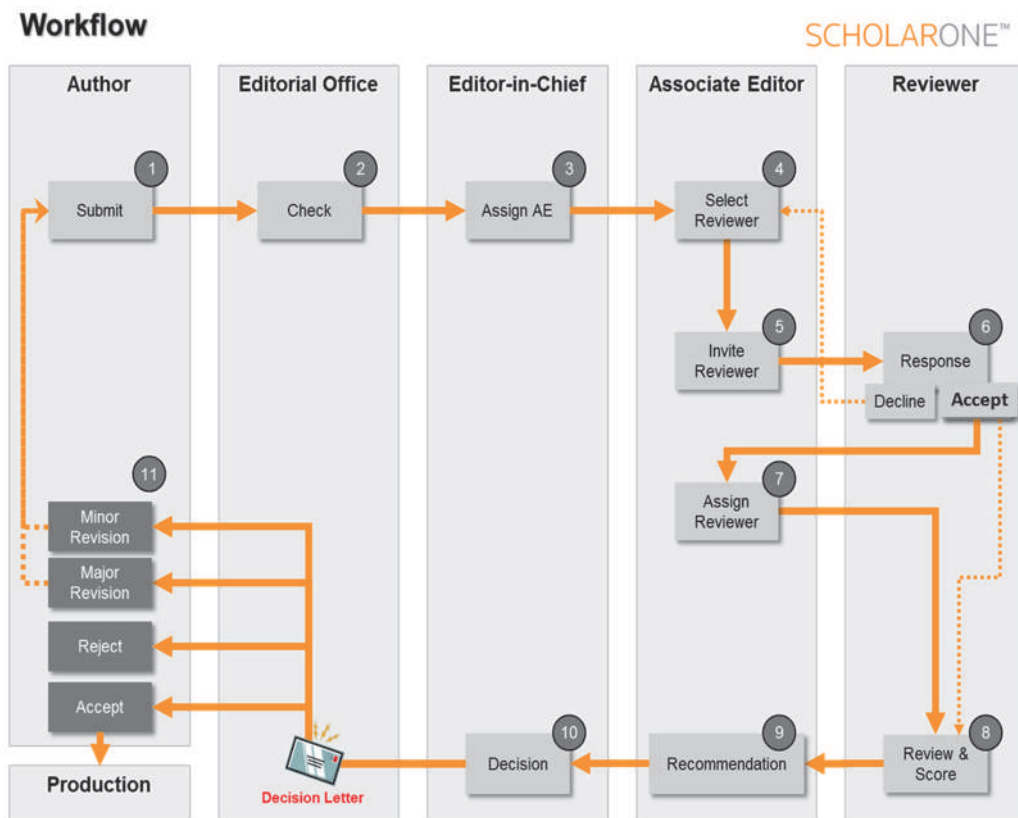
Workflow

SCHOLARONE™

Author

Editorial Office

Editor-in-Chief

Associate Editor

Reviewer

1
Submit

2
Check

3
Assign AE

4
Select Reviewer

5
Invite Reviewer

6
Response

Decline

Accept

7
Assign Reviewer

11
Minor Revision

Major Revision

Reject

Accept

8
Review & Score

9
Recommendation

10
Decision

Decision Letter

Production